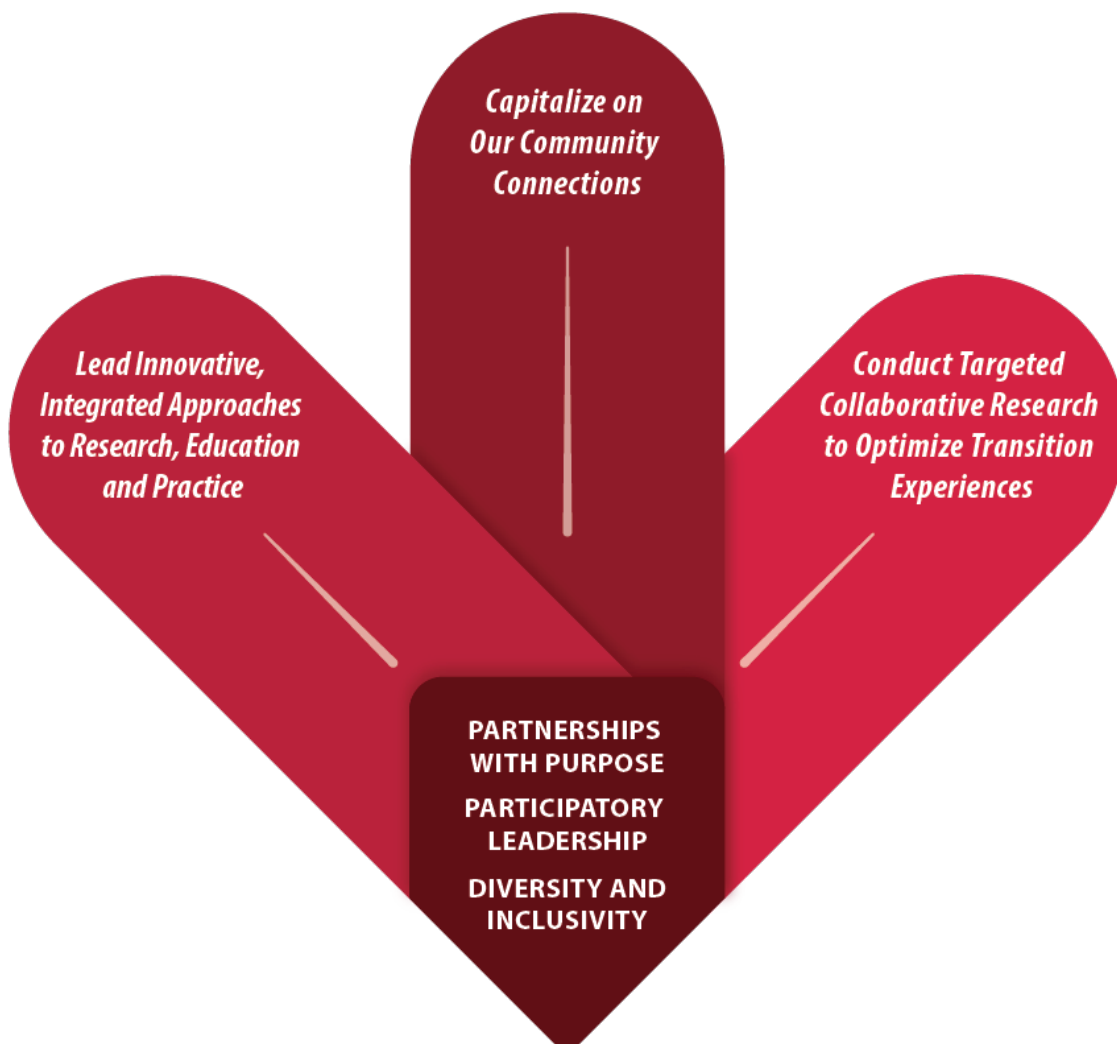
Capitalize on Our Community Connections

Lead Innovative, Integrated Approaches to Research, Education and Practice

Conduct Targeted Collaborative Research to Optimize Transition Experiences

PARTNERSHIPS WITH PURPOSE

PARTICIPATORY LEADERSHIP

DIVERSITY AND INCLUSIVITY